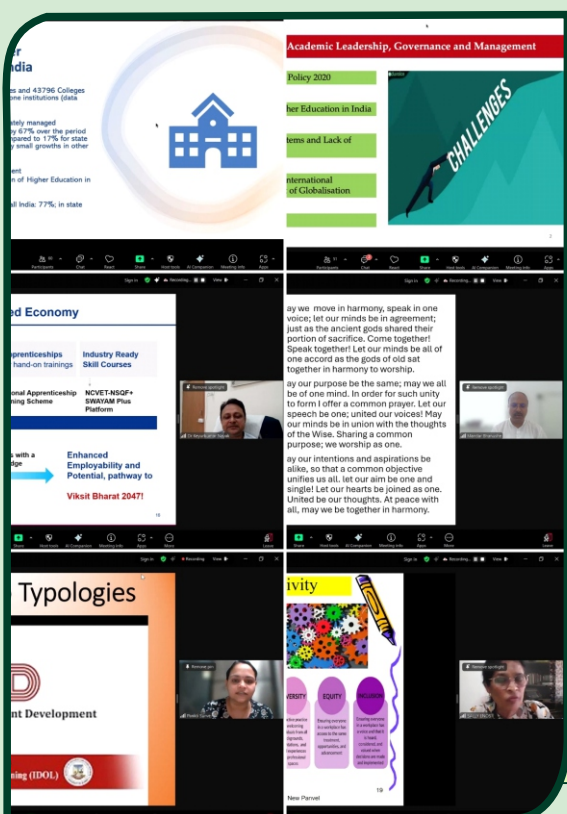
r
ndia

es and 43796 Colleges
one institutions (data

ately managed
y 67% over the period
pared to 17% for state
y small growths in other

ent
of Higher Education in

l India: 77%; in state

Academic Leadership, Governance and Management

Policy 2020

her Education in India

tems and Lack of

nternational
of Globalisation

CHALLENGES

Participants Chat React Share Host tools AI Companion Meeting info Apps

d Economy

pprenticeships
hand-on trainings

Industry Ready
Skill Courses

onal Apprenticeship
ing Scheme

NCVET-NSQF+
SWAYAM Plus
Platform

s with a
dge

Enhanced
Employability and
Potential, pathway to

Viksit Bharat 2047!

Remove spotlight

ay we move in harmony, speak in one voice; let our minds be in agreement; just as the ancient gods shared their portion of sacrifice. Come together! Speak together! Let our minds be all of one accord as the gods of old sat together in harmony to worship.

ay our purpose be the same; may we all be of one mind. In order for such unity to form I offer a common prayer. Let our speech be one; united our voices! May our minds be in union with the thoughts of the Wise. Sharing a common purpose; we worship as one.

ay our intentions and aspirations be alike, so that a common objective unifies us all. let our aim be one and single! Let our hearts be joined as one. United be our thoughts. At peace with all, may we be together in harmony.

Remove spotlight

Sign in Recording View

Typologies

nt Development

ning (IDOL)

Remove pin

ivity

VERSITY

EQUITY

INCLUSION

New Panvel

19

Remove spotlight